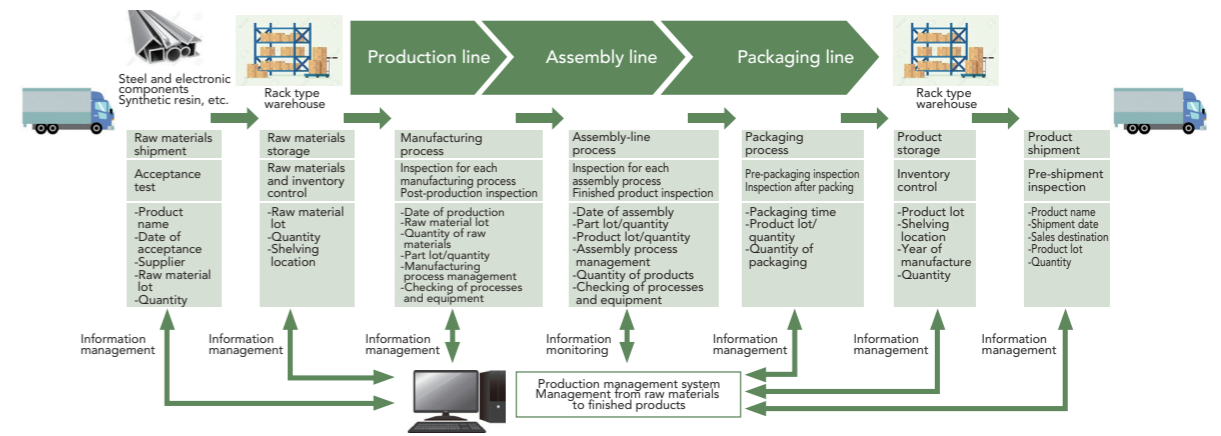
Steel and electronic components
Synthetic resin, etc.

Rack type warehouse

Production line

Assembly line

Packaging line

Rack type warehouse

Raw materials shipment

Acceptance test

-Product name
-Date of acceptance
-Supplier
-Raw material lot
-Quantity

Raw materials storage

Raw materials and inventory control

-Raw material lot
-Quantity
-Shelving location

Manufacturing process

Inspection for each manufacturing process
Post-production inspection

-Date of production
-Raw material lot
-Quantity of raw materials
-Part lot/quantity
-Manufacturing process management
-Checking of processes and equipment

Assembly-line process

Inspection for each assembly process
Finished product inspection

-Date of assembly
-Part lot/quantity
-Product lot/quantity
-Assembly process management
-Quantity of products
-Checking of processes and equipment

Packaging process

Pre-packaging inspection
Inspection after packing

-Packaging time
-Product lot/quantity
-Quantity of packaging

Product storage

Inventory control

-Product lot
-Shelving location
-Year of manufacture
-Quantity

Product shipment

Pre-shipment inspection

-Product name
-Shipment date
-Sales destination
-Product lot
-Quantity

Information management

Information management

Information management

Information monitoring

Information management

Information management

Information management

Production management system
Management from raw materials to finished products